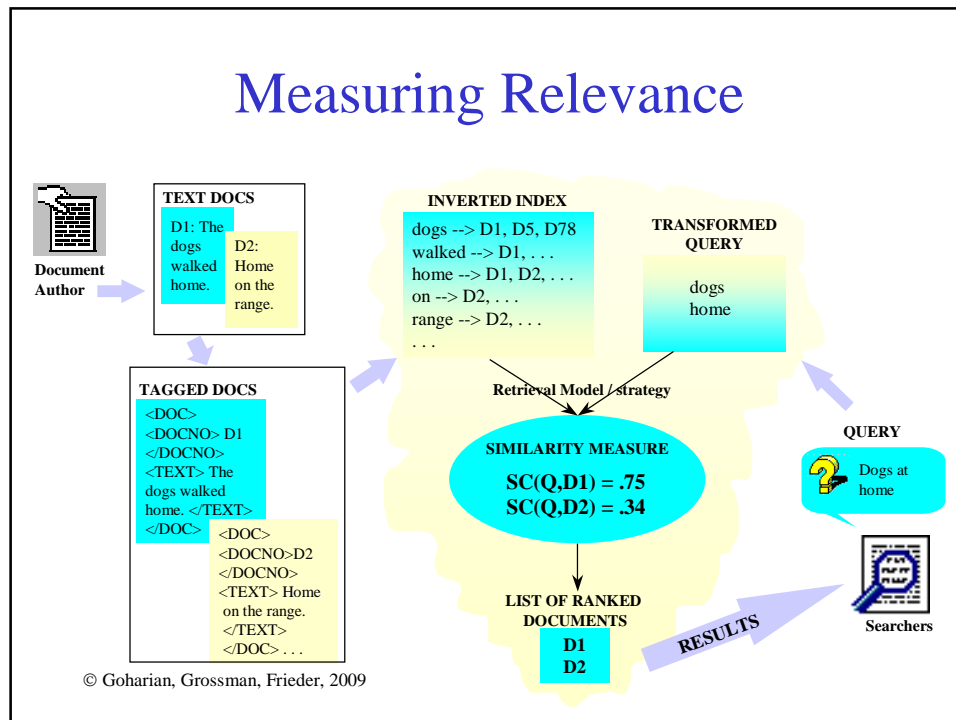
Measuring Relevance

Document Author

TEXT DOCS

D1: The dogs walked home.

D2: Home on the range.

TAGGED DOCS

<DOC>
<DOCNO> D1
</DOCNO>
<TEXT> The dogs walked home. </TEXT>
</DOC>

<DOC>
<DOCNO>D2
</DOCNO>
<TEXT> Home on the range.
</TEXT>
</DOC> . . .

INVERTED INDEX

dogs --> D1, D5, D78
walked --> D1, . . .
home --> D1, D2, . . .
on --> D2, . . .
range --> D2, . . .
. . .

TRANSFORMED QUERY

dogs
home

Retrieval Model / strategy

SIMILARITY MEASURE

SC(Q,D1) = .75
SC(Q,D2) = .34

QUERY

Dogs at home

LIST OF RANKED DOCUMENTS

D1
D2

RESULTS

Searchers

© Goharian, Grossman, Frieder, 2009